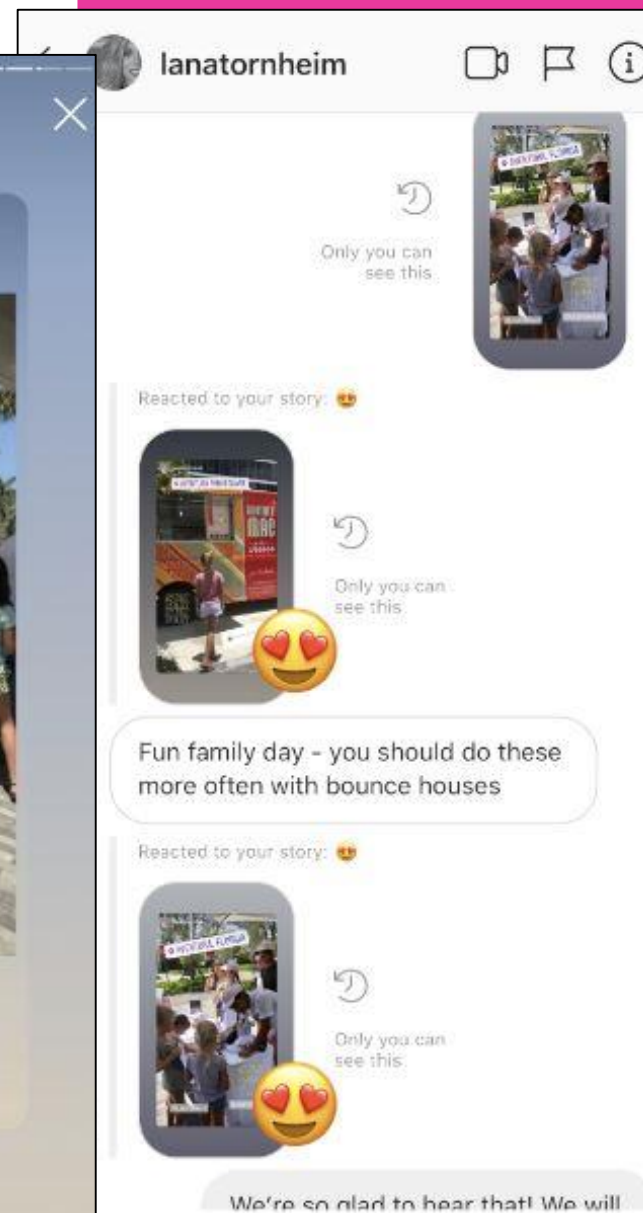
lanatornheim

Only you can see this

Reacted to your story: 😍

Only you can see this

Fun family day - you should do these more often with bounce houses

Reacted to your story: 😍

Only you can see this

We're so glad to hear that! We will